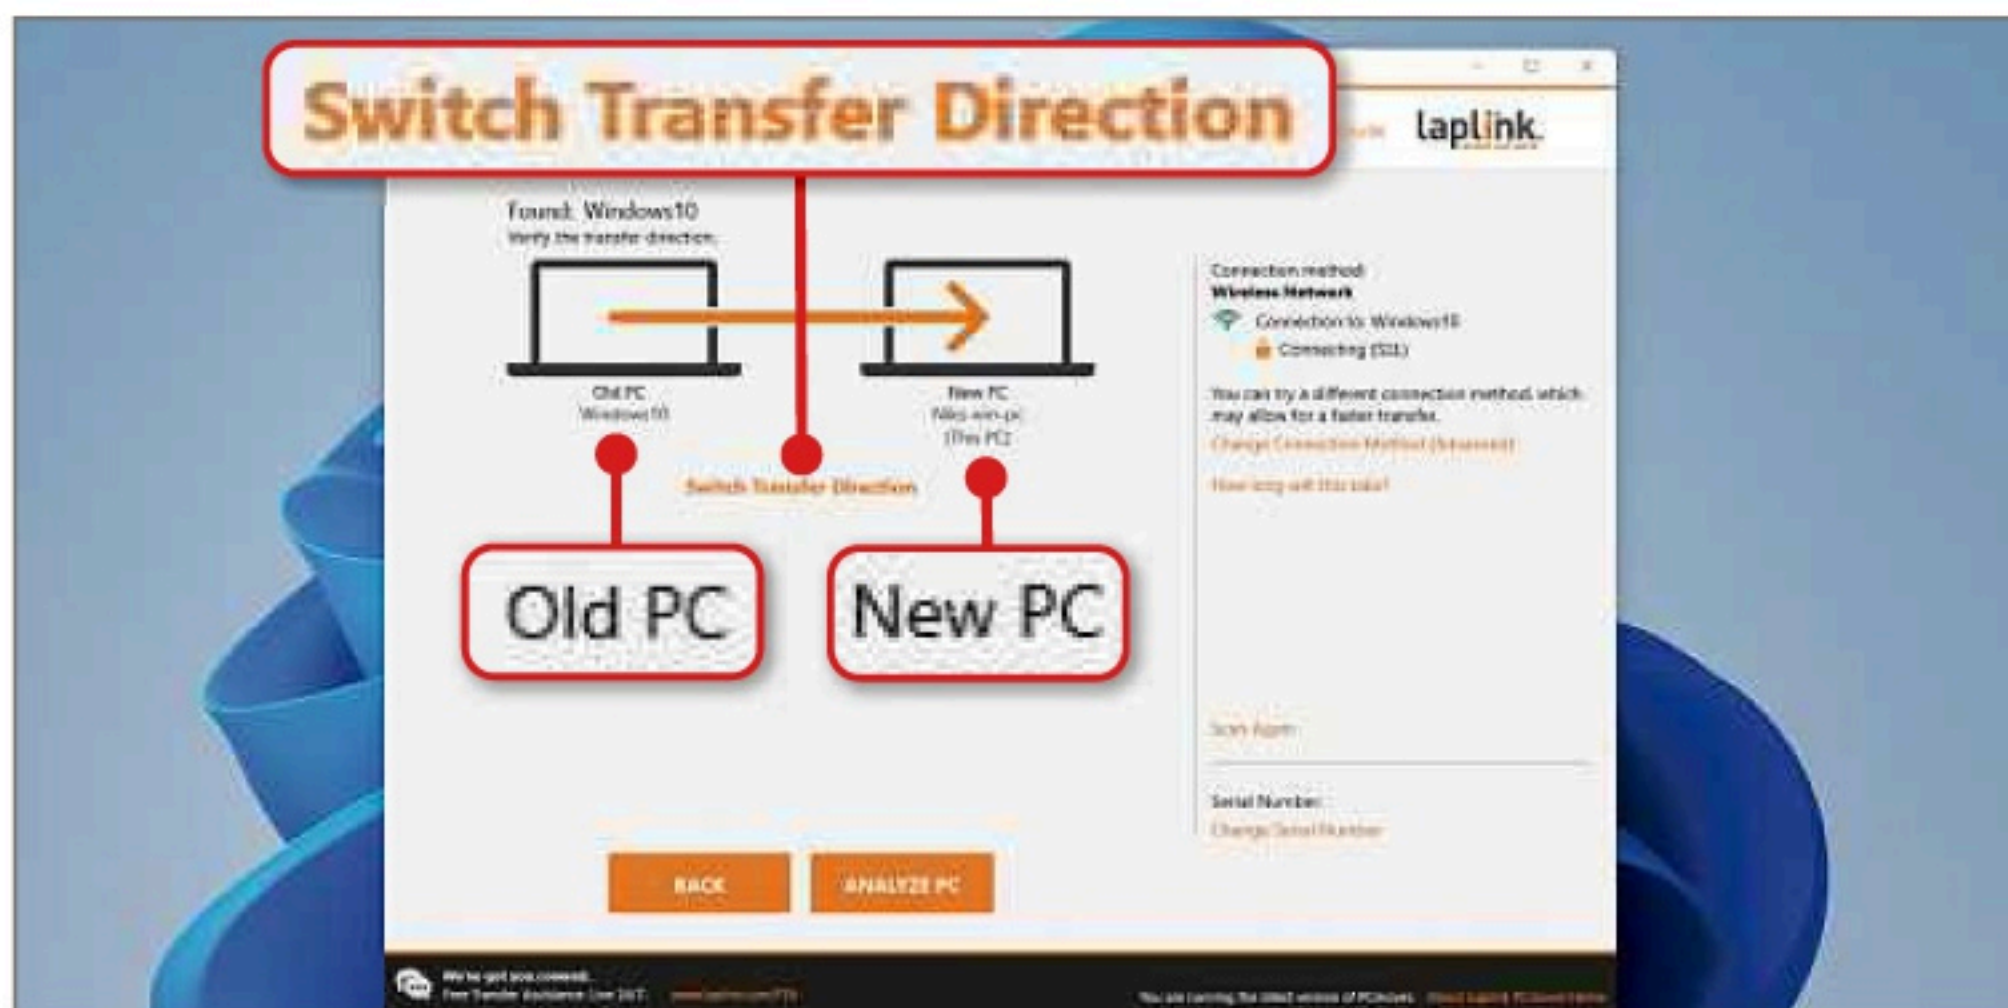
Switch Transfer Direction

laplink

Found: Windows10
Verify the transfer direction.

Old PC
Windows10

New PC
Niles-win-pc
(This PC)

Switch Transfer Direction

Old PC

New PC

Connection method:
Wireless Network
Connection to Windows10
Connecting (SSL)

You can try a different connection method, which may allow for a faster transfer.
Change Connection Method (Advanced)

How long will this take?

Scan Again

Serial Number:
Change Serial Number

BACK

ANALYZE PC

We've got you covered.
Free Transfer Assistance Live 24/7: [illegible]

You are running the latest version of PCmover. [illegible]